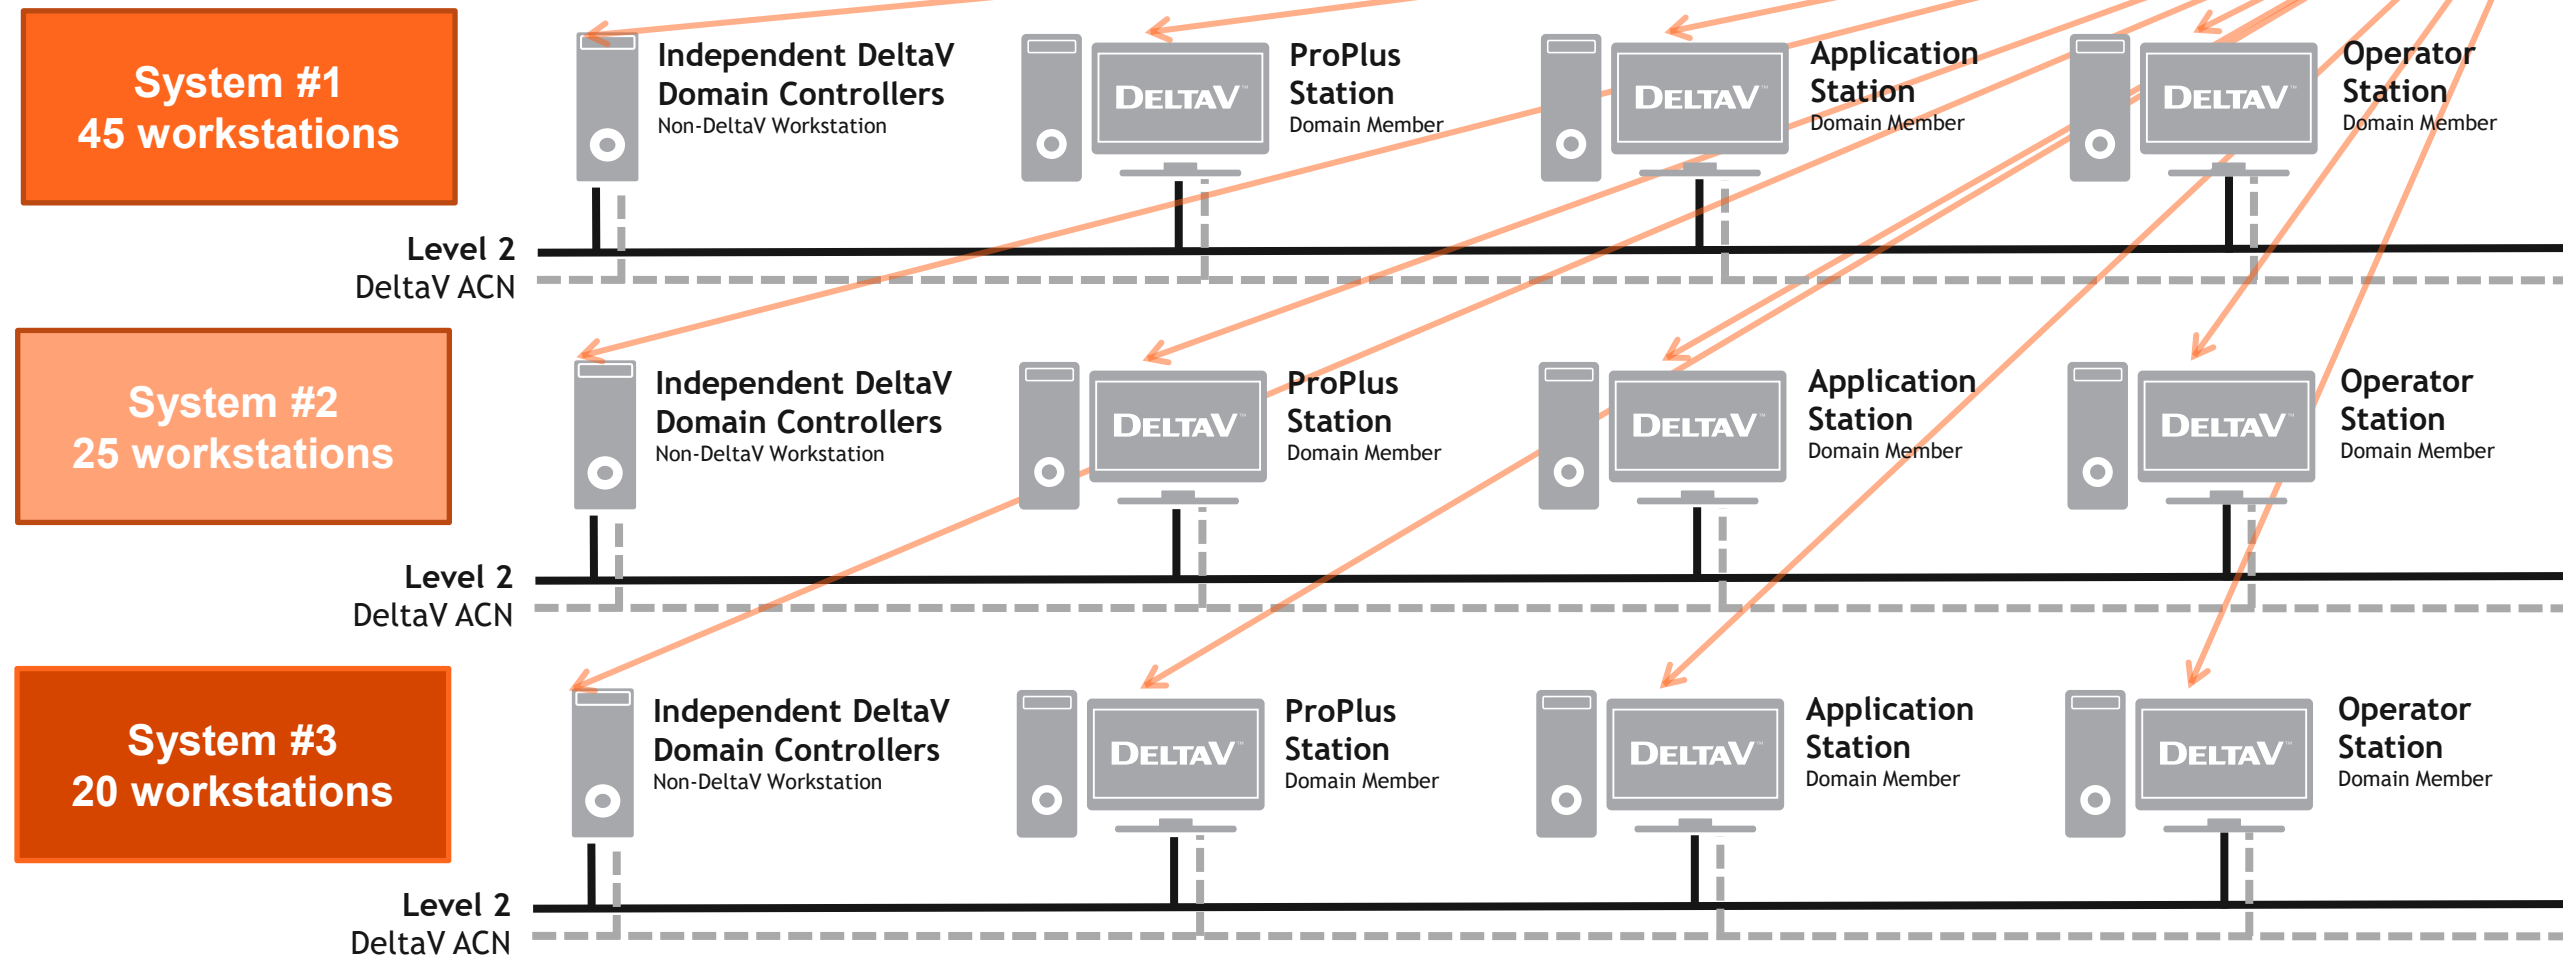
System #1
45 workstations

Independent DeltaV Domain Controllers
Non-DeltaV Workstation

DELTAV

ProPlus Station
Domain Member

DELTAV

Application Station
Domain Member

DELTAV

Operator Station
Domain Member

Level 2
DeltaV ACN

System #2
25 workstations

Independent DeltaV Domain Controllers
Non-DeltaV Workstation

DELTAV

ProPlus Station
Domain Member

DELTAV

Application Station
Domain Member

DELTAV

Operator Station
Domain Member

Level 2
DeltaV ACN

System #3
20 workstations

Independent DeltaV Domain Controllers
Non-DeltaV Workstation

DELTAV

ProPlus Station
Domain Member

DELTAV

Application Station
Domain Member

DELTAV

Operator Station
Domain Member

Level 2
DeltaV ACN